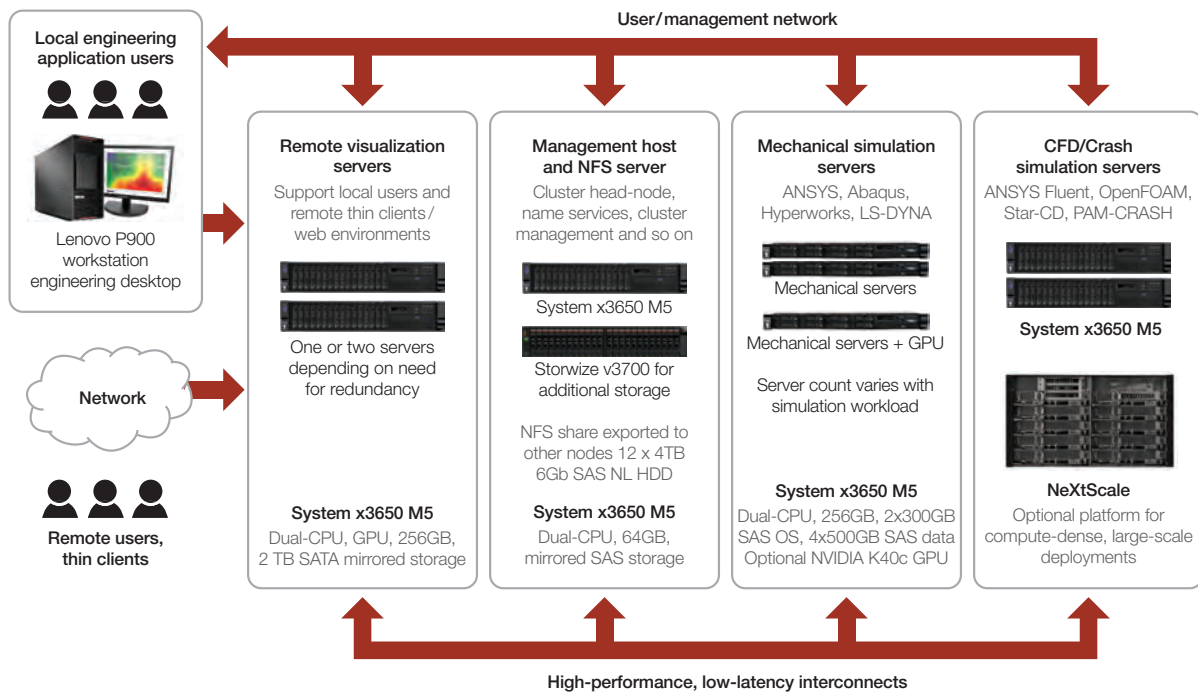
User/management network

Local engineering application users

Lenovo P900 workstation engineering desktop

Network

Remote users, thin clients

Remote visualization servers

Support local users and remote thin clients / web environments

One or two servers depending on need for redundancy

System x3650 M5

Dual-CPU, GPU, 256GB, 2 TB SATA mirrored storage

Management host and NFS server

Cluster head-node, name services, cluster management and so on

System x3650 M5

Storwize v3700 for additional storage

NFS share exported to other nodes 12 x 4TB 6Gb SAS NL HDD

System x3650 M5

Dual-CPU, 64GB, mirrored SAS storage

Mechanical simulation servers

ANSYS, Abaqus, Hyperworks, LS-DYNA

Mechanical servers

Mechanical servers + GPU

Server count varies with simulation workload

System x3650 M5

Dual-CPU, 256GB, 2x300GB SAS OS, 4x500GB SAS data Optional NVIDIA K40c GPU

CFD/Crash simulation servers

ANSYS Fluent, OpenFOAM, Star-CD, PAM-CRASH

System x3650 M5

NeXtScale

Optional platform for compute-dense, large-scale deployments

High-performance, low-latency interconnects